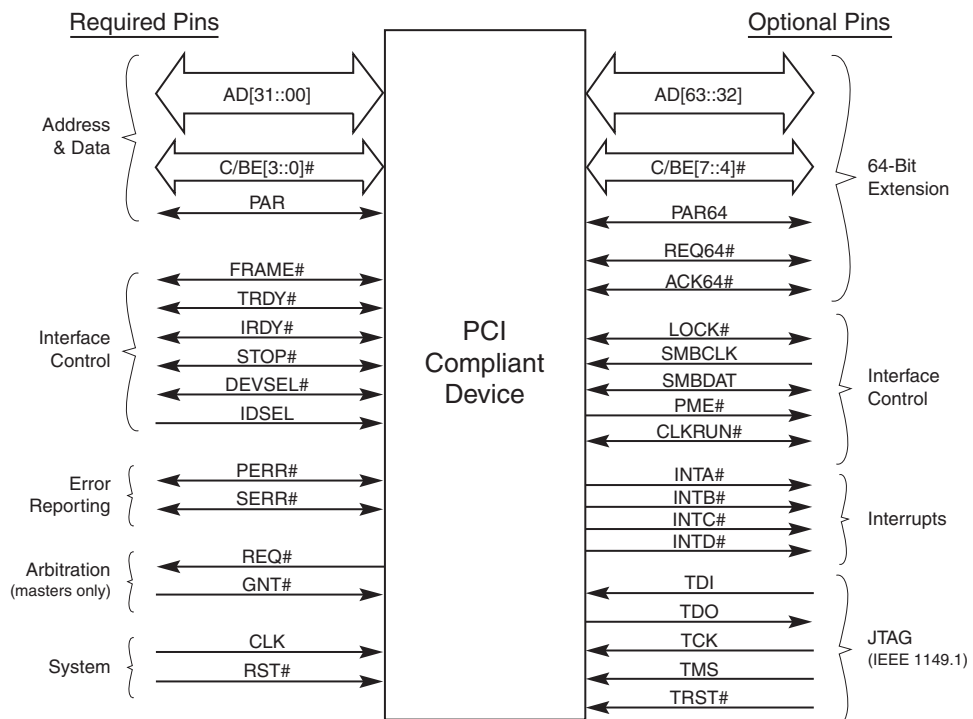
Required Pins

Optional Pins

Address & Data

AD[31::00]

C/BE[3::0]#

PAR

Interface Control

FRAME#

TRDY#

IRDY#

STOP#

DEVSEL#

IDSEL

Error Reporting

PERR#

SERR#

Arbitration (masters only)

REQ#

GNT#

System

CLK

RST#

PCI Compliant Device

AD[63::32]

C/BE[7::4]#

PAR64

REQ64#

ACK64#

64-Bit Extension

LOCK#

SMBCLK

SMBDAT

PME#

CLKRUN#

Interface Control

INTA#

INTB#

INTC#

INTD#

Interrupts

TDI

TDO

TCK

TMS

TRST#

JTAG (IEEE 1149.1)